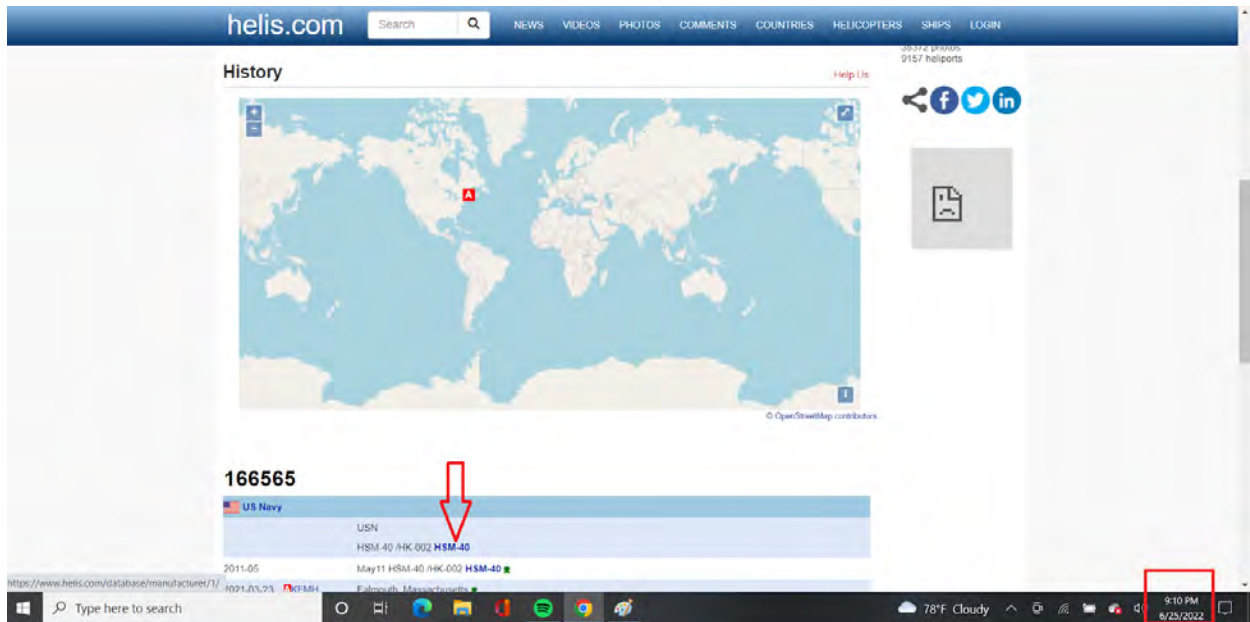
helis.com Search NEWS VIDEOS PHOTOS COMMENTS COUNTRIES HELICOPTERS SHIPS LOGIN

38372 photos
9157 heliports

History

Help Us

+
−

A

© OpenStreetMap contributors

166565

US Navy

USN
HSM-40 /HK-002 HSM-40

2011-05 May11 HSM-40 /HK-002 HSM-40

2021-03-23 KFMH Falmouth, Massachusetts

https://www.helis.com/database/manufacturer/1/

Type here to search

78°F Cloudy

9:10 PM
6/25/2022